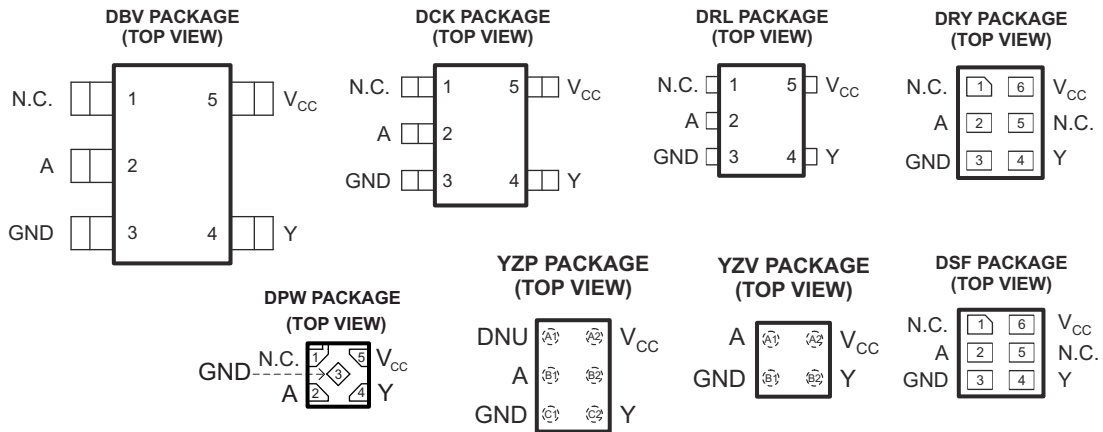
DBV PACKAGE
(TOP VIEW)

N.C. 1 5 $V_{CC}$
A 2
GND 3 4 Y

DCK PACKAGE
(TOP VIEW)

N.C. 1 5 $V_{CC}$
A 2
GND 3 4 Y

DRL PACKAGE
(TOP VIEW)

N.C. 1 5 $V_{CC}$
A 2
GND 3 4 Y

DRY PACKAGE
(TOP VIEW)

N.C. 1 6 $V_{CC}$
A 2 5 N.C.
GND 3 4 Y

DPW PACKAGE
(TOP VIEW)

GND N.C. 1 5 $V_{CC}$
3
A 2 4 Y

YZP PACKAGE
(TOP VIEW)

DNU A1 A2 $V_{CC}$
A B1 B2
GND C1 C2 Y

YZV PACKAGE
(TOP VIEW)

A A1 A2 $V_{CC}$
GND B1 B2 Y

DSF PACKAGE
(TOP VIEW)

N.C. 1 6 $V_{CC}$
A 2 5 N.C.
GND 3 4 Y